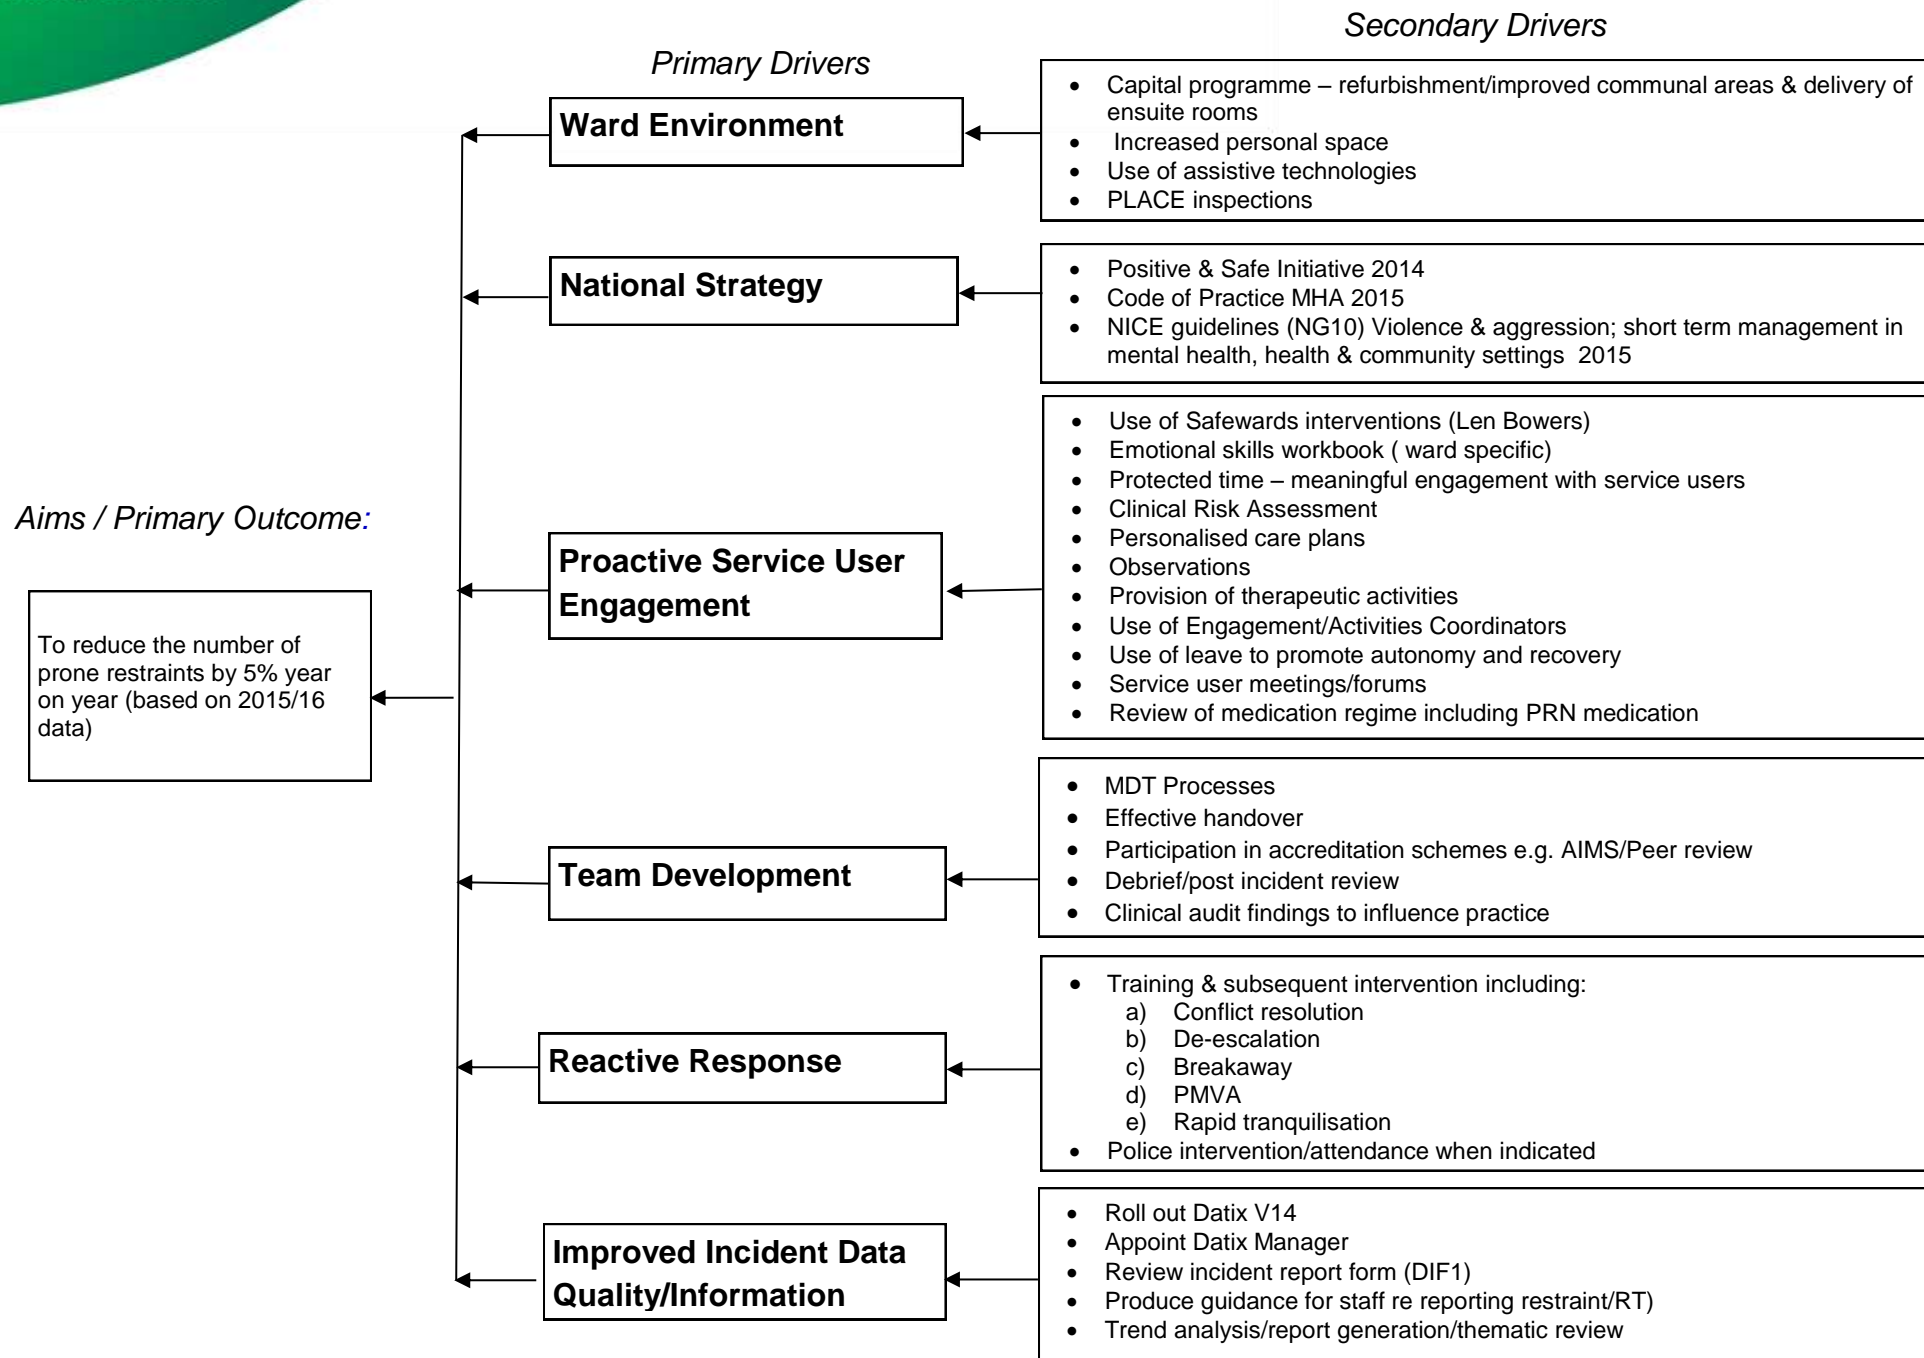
Secondary Drivers

Primary Drivers

Ward Environment

- Capital programme – refurbishment/improved communal areas & delivery of ensuite rooms
- Increased personal space
- Use of assistive technologies
- PLACE inspections

National Strategy

- Positive & Safe Initiative 2014
- Code of Practice MHA 2015
- NICE guidelines (NG10) Violence & aggression; short term management in mental health, health & community settings 2015

Aims / Primary Outcome:

To reduce the number of prone restraints by 5% year on year (based on 2015/16 data)

Proactive Service User Engagement

- Use of Safewards interventions (Len Bowers)
- Emotional skills workbook ( ward specific)
- Protected time – meaningful engagement with service users
- Clinical Risk Assessment
- Personalised care plans
- Observations
- Provision of therapeutic activities
- Use of Engagement/Activities Coordinators
- Use of leave to promote autonomy and recovery
- Service user meetings/forums
- Review of medication regime including PRN medication

Team Development

- MDT Processes
- Effective handover
- Participation in accreditation schemes e.g. AIMS/Peer review
- Debrief/post incident review
- Clinical audit findings to influence practice

Reactive Response

- Training & subsequent intervention including:
 a) Conflict resolution
 b) De-escalation
 c) Breakaway
 d) PMVA
 e) Rapid tranquilisation
- Police intervention/attendance when indicated

Improved Incident Data Quality/Information

- Roll out Datix V14
- Appoint Datix Manager
- Review incident report form (DIF1)
- Produce guidance for staff re reporting restraint/RT)
- Trend analysis/report generation/thematic review